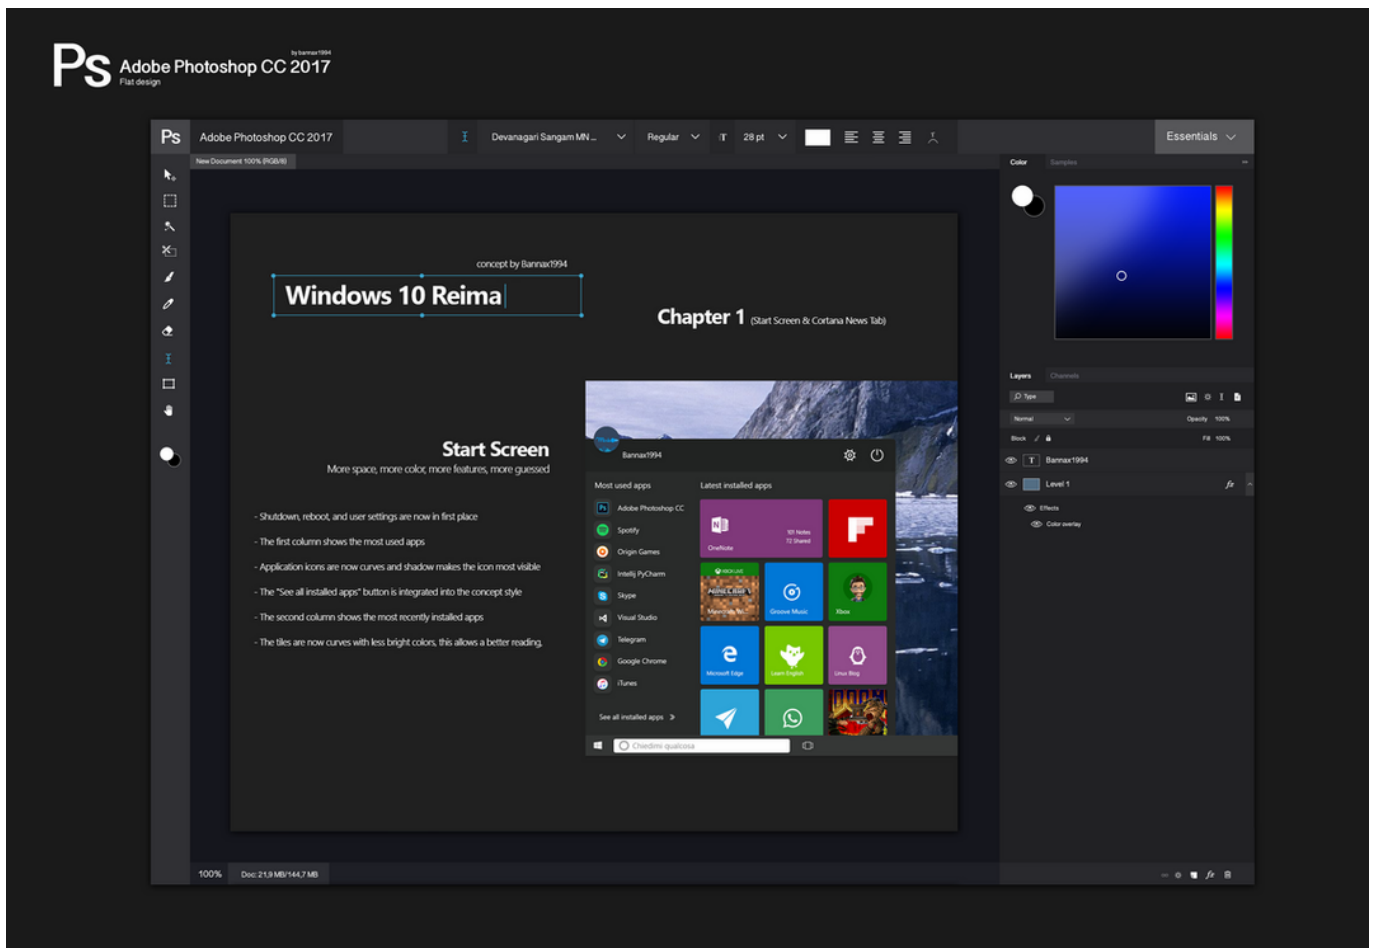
Ps Adobe Photoshop CC 2017
by bannax1994
Flat design

Ps Adobe Photoshop CC 2017
Devanagari Sangam MN... Regular 28 pt
Essentials

New Document 100% (RGB/8)

concept by Bannax1994

Windows 10 Reima

Chapter 1 (Start Screen & Cortana News Tab)

Start Screen
More space, more color, more features, more guessed

- Shutdown, reboot, and user settings are now in first place
- The first column shows the most used apps
- Application icons are now curves and shadow makes the icon most visible
- The "See all installed apps" button is integrated into the concept style
- The second column shows the most recently installed apps
- The tiles are now curves with less bright colors, this allows a better reading.

Bannax1994
Most used apps
Latest installed apps
Adobe Photoshop CC
Spotify
Origin Games
Intellij PyCharm
Skype
Visual Studio
Telegram
Google Chrome
iTunes
See all installed apps >
OneNote
101 Notes
72 Shared
Minecraft
Groove Music
Xbox
Microsoft Edge
Learn English
Linux Blog
Chiedimi qualcosa

Color Samples
Layers Channels
Type
Normal
Opacity 100%
Block
Fill 100%
Bannax1994
Level 1
Effects
Color overlay

100%
Doc: 21,9 MB/144,7 MB